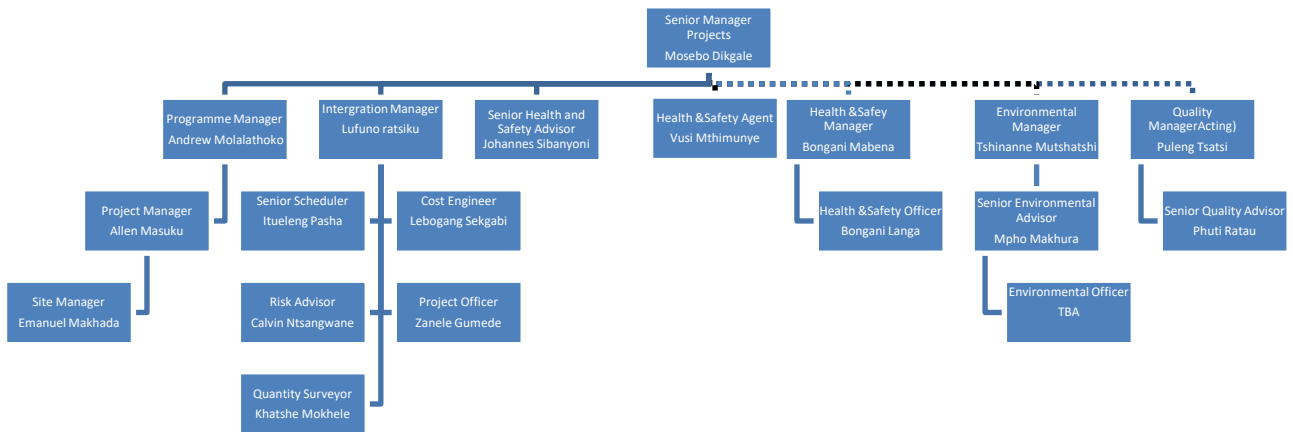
Senior Manager Projects
Mosebo Dikgale

Programme Manager
Andrew Molalathoko

Intergration Manager
Lufuno ratsiku

Senior Health and Safety Advisor
Johannes Sibanyoni

Health &Safety Agent
Vusi Mthimunye

Health &Safey Manager
Bongani Mabena

Environmental Manager
Tshinanne Mutshatshi

Quality ManagerActing)
Puleng Tsatsi

Project Manager
Allen Masuku

Senior Scheduler
Itueleng Pasha

Cost Engineer
Lebogang Sekgabi

Health &Safety Officer
Bongani Langa

Senior Environmental Advisor
Mpho Makhura

Senior Quality Advisor
Phuti Ratau

Site Manager
Emanuel Makhada

Risk Advisor
Calvin Ntsangwane

Project Officer
Zanele Gumede

Environmental Officer
TBA

Quantity Surveyor
Khatshe Mokhele